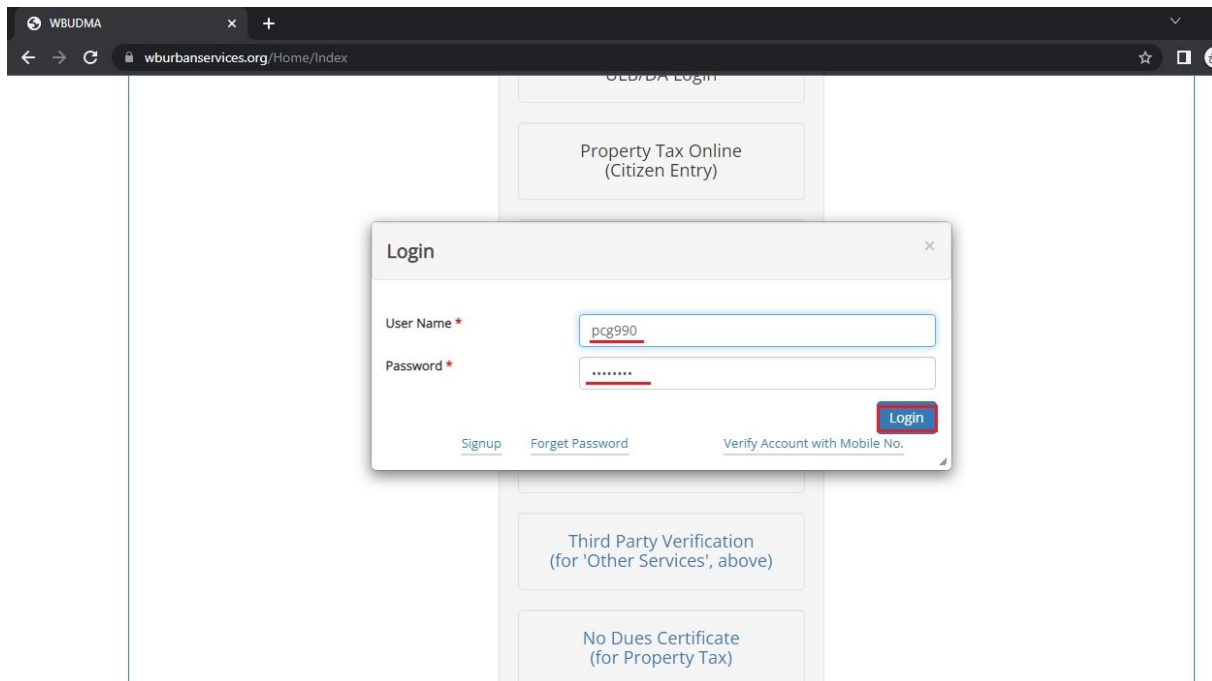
WBUDMA

wburbanservices.org/Home/Index

ULB/DA Login

Property Tax Online
(Citizen Entry)

Login

User Name *
pcg990

Password *
•••••••••

Login

Signup Forget Password Verify Account with Mobile No.

Third Party Verification
(for 'Other Services', above)

No Dues Certificate
(for Property Tax)